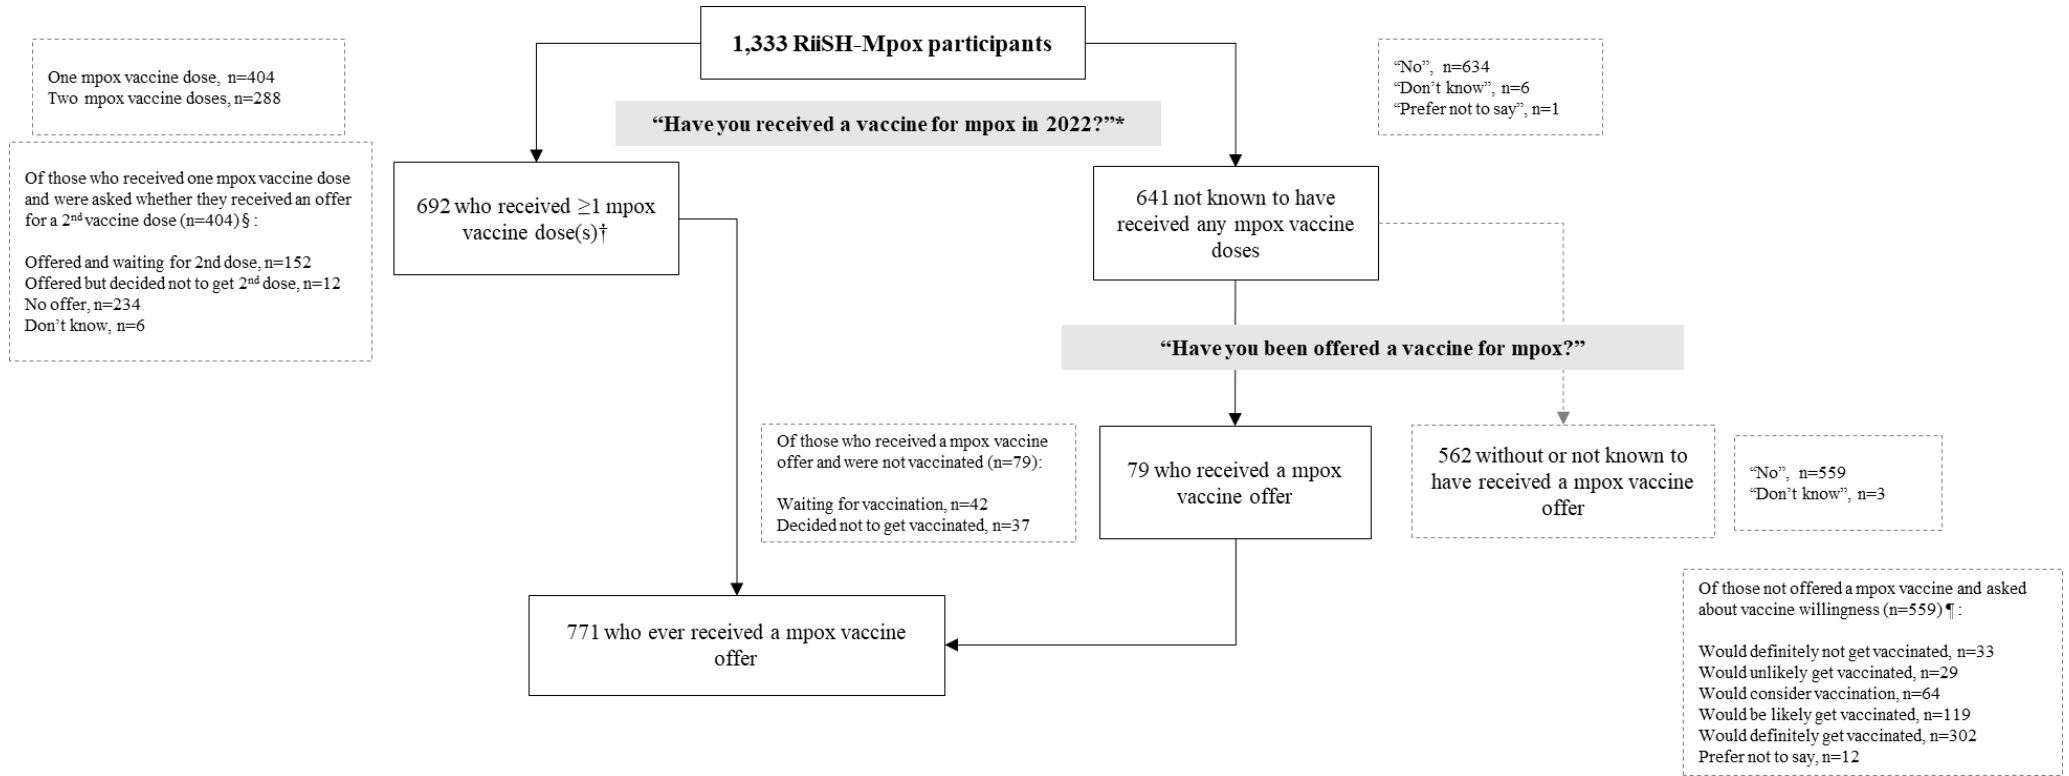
1,333 RiiSH-Mpox participants

One mpox vaccine dose, n=404
Two mpox vaccine doses, n=288

"No", n=634
"Don't know", n=6
"Prefer not to say", n=1

"Have you received a vaccine for mpox in 2022?"*

Of those who received one mpox vaccine dose and were asked whether they received an offer for a 2$^{nd}$ vaccine dose (n=404) § :

Offered and waiting for 2nd dose, n=152
Offered but decided not to get 2$^{nd}$ dose, n=12
No offer, n=234
Don't know, n=6

692 who received ≥1 mpox vaccine dose(s)†

641 not known to have received any mpox vaccine doses

"Have you been offered a vaccine for mpox?"

Of those who received a mpox vaccine offer and were not vaccinated (n=79):

Waiting for vaccination, n=42
Decided not to get vaccinated, n=37

79 who received a mpox vaccine offer

562 without or not known to have received a mpox vaccine offer

"No", n=559
"Don't know", n=3

771 who ever received a mpox vaccine offer

Of those not offered a mpox vaccine and asked about vaccine willingness (n=559) ¶ :

Would definitely not get vaccinated, n=33
Would unlikely get vaccinated, n=29
Would consider vaccination, n=64
Would be likely get vaccinated, n=119
Would definitely get vaccinated, n=302
Prefer not to say, n=12